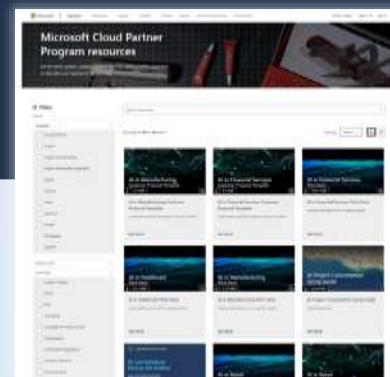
Microsoft Cloud Partner Program resources

Filters

AI in Manufacturing

AI in Financial Services

AI in Financial Services

AI in Healthcare

AI in Manufacturing

AI Project Conversation

AI in Retail

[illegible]